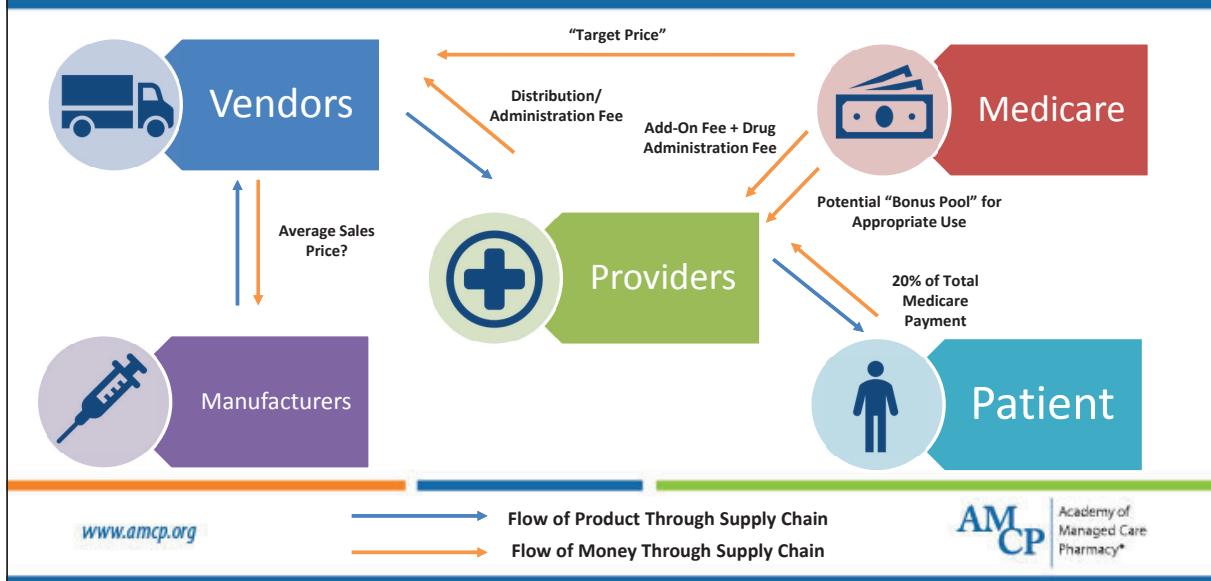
"Target Price"

Vendors

Distribution/ Administration Fee

Add-On Fee + Drug Administration Fee

Medicare

Potential "Bonus Pool" for Appropriate Use

Average Sales Price?

Providers

20% of Total Medicare Payment

Manufacturers

Patient

www.amcp.org

Flow of Product Through Supply Chain

Flow of Money Through Supply Chain

AMCP Academy of Managed Care Pharmacy®